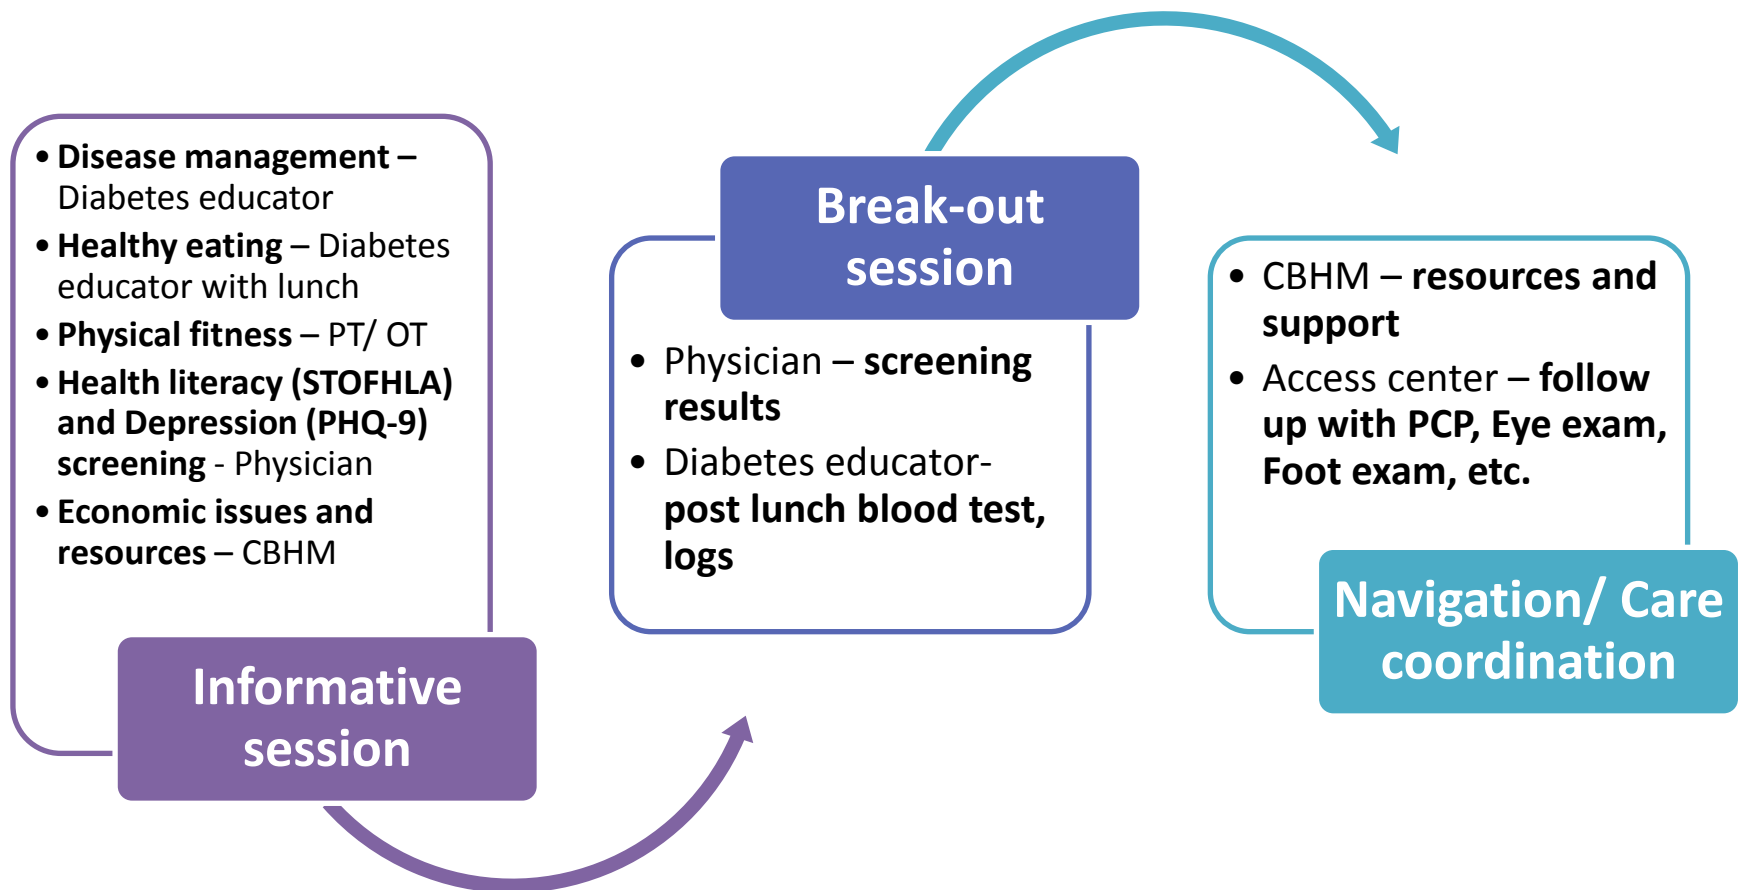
• Disease management – Diabetes educator
• Healthy eating – Diabetes educator with lunch
• Physical fitness – PT/ OT
• Health literacy (STOFHLA) and Depression (PHQ-9) screening - Physician
• Economic issues and resources – CBHM

Informative session

Break-out session

• Physician – screening results
• Diabetes educator- post lunch blood test, logs

• CBHM – resources and support
• Access center – follow up with PCP, Eye exam, Foot exam, etc.

Navigation/ Care coordination